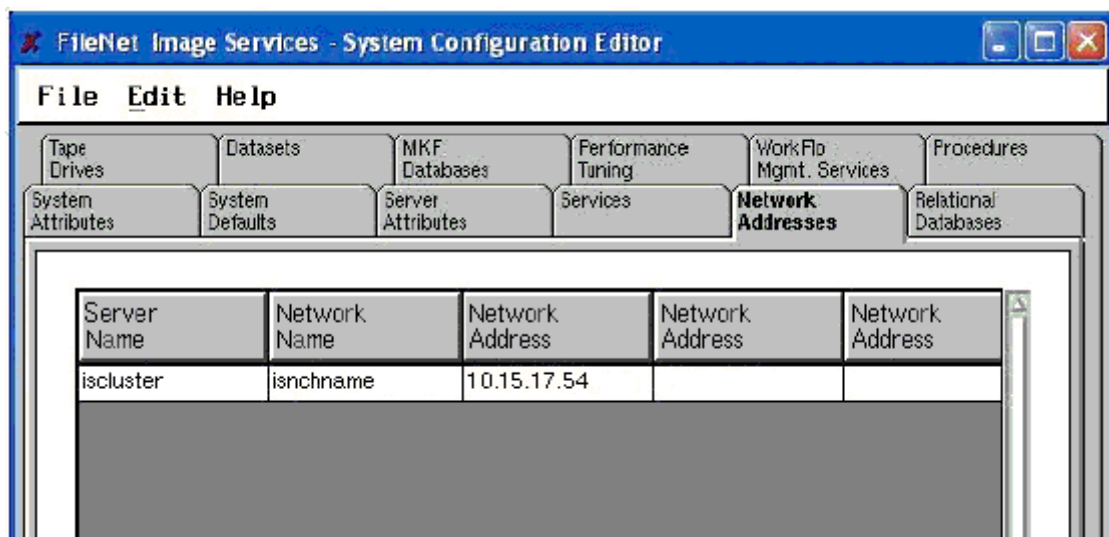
FileNet Image Services - System Configuration Editor

File Edit Help

Tape Drives
Datasets
MKF Databases
Performance Tuning
WorkFlo Mgmt. Services
Procedures
System Attributes
System Defaults
Server Attributes
Services
Network Addresses
Relational Databases

| Server Name | Network Name | Network Address | Network Address | Network Address |
|---|---|---|---|---|
| iscluster | isnchname | 10.15.17.54 | | |